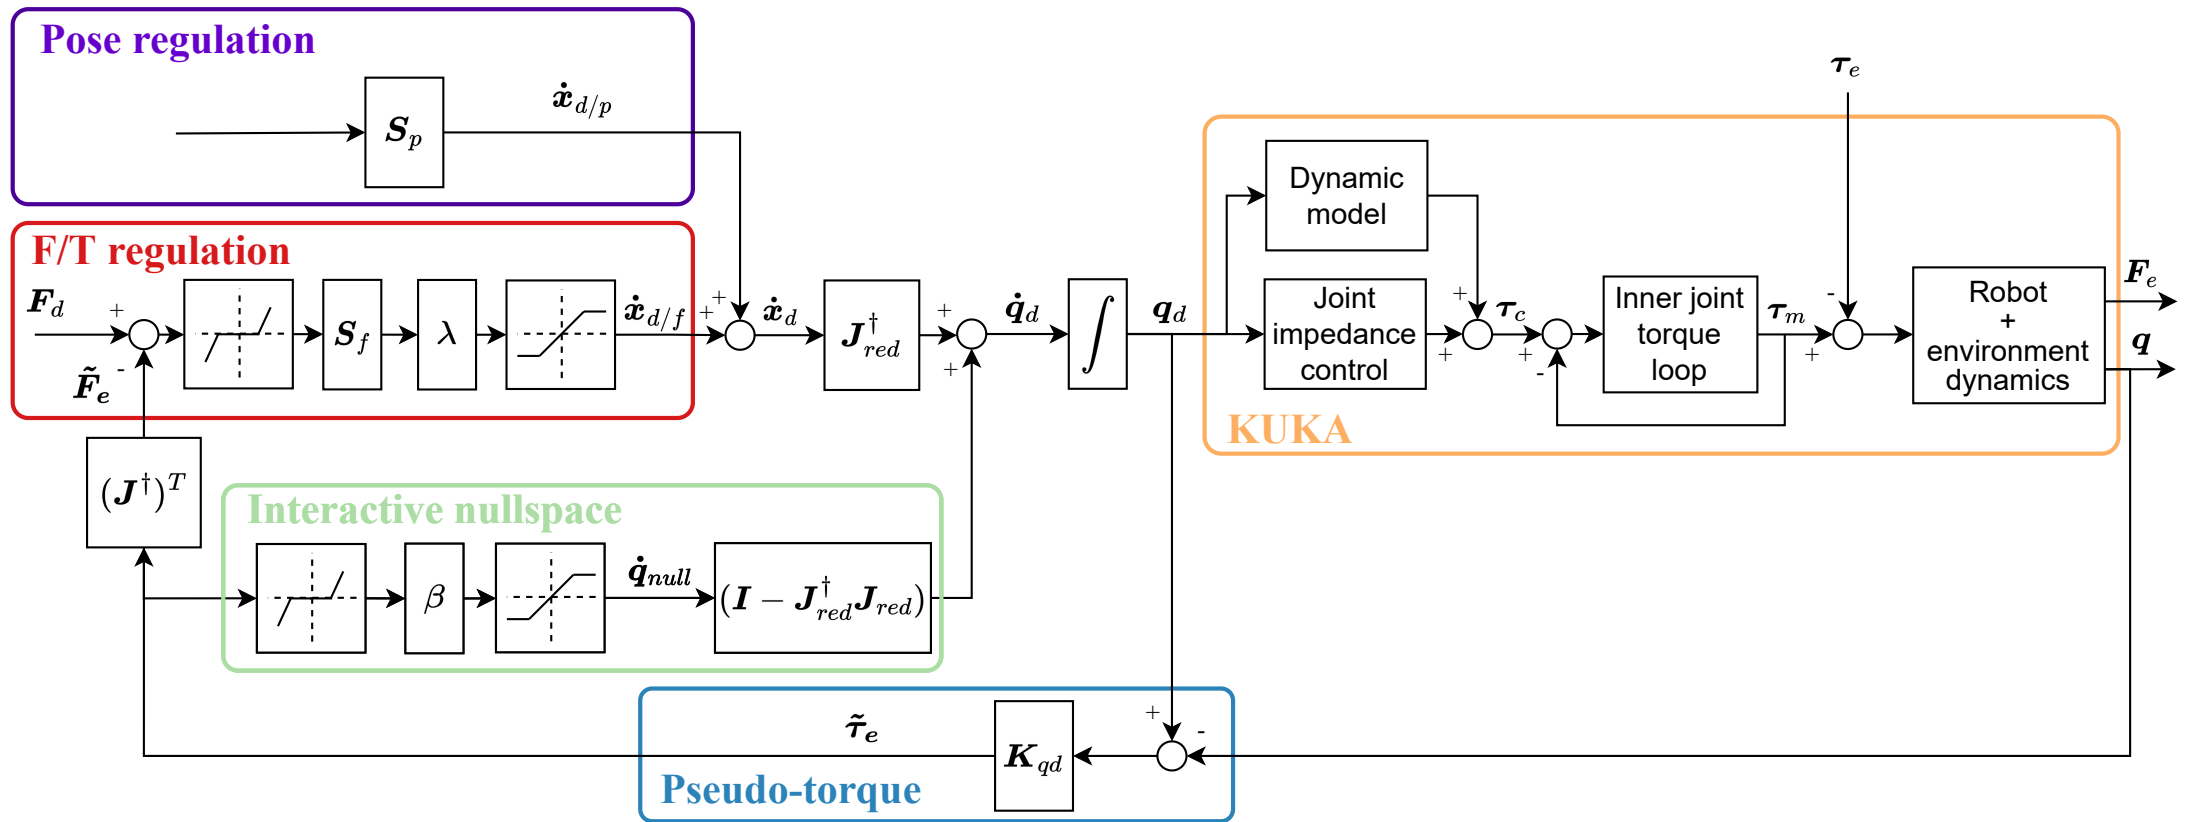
Pose regulation

$\boldsymbol{S}_p$

$\dot{\boldsymbol{x}}_{d/p}$

F/T regulation

$\boldsymbol{F}_d$

+

$\tilde{\boldsymbol{F}}_e$

-

$\boldsymbol{S}_f$

$\lambda$

$\dot{\boldsymbol{x}}_{d/f}$

+

+

$\dot{\boldsymbol{x}}_d$

$\boldsymbol{J}_{red}^{\dagger}$

+

+

$\dot{\boldsymbol{q}}_d$

$\int$

$\boldsymbol{q}_d$

$\boldsymbol{\tau}_e$

Dynamic model

Joint impedance control

+

+

$\boldsymbol{\tau}_c$

+

-

Inner joint torque loop

$\boldsymbol{\tau}_m$

-

+

Robot + environment dynamics

$\boldsymbol{F}_e$

$\boldsymbol{q}$

KUKA

$(\boldsymbol{J}^{\dagger})^T$

Interactive nullspace

$\beta$

$\dot{\boldsymbol{q}}_{null}$

$(\boldsymbol{I}-\boldsymbol{J}_{red}^{\dagger}\boldsymbol{J}_{red})$

$\tilde{\boldsymbol{\tau}}_e$

$\boldsymbol{K}_{qd}$

+

-

Pseudo-torque